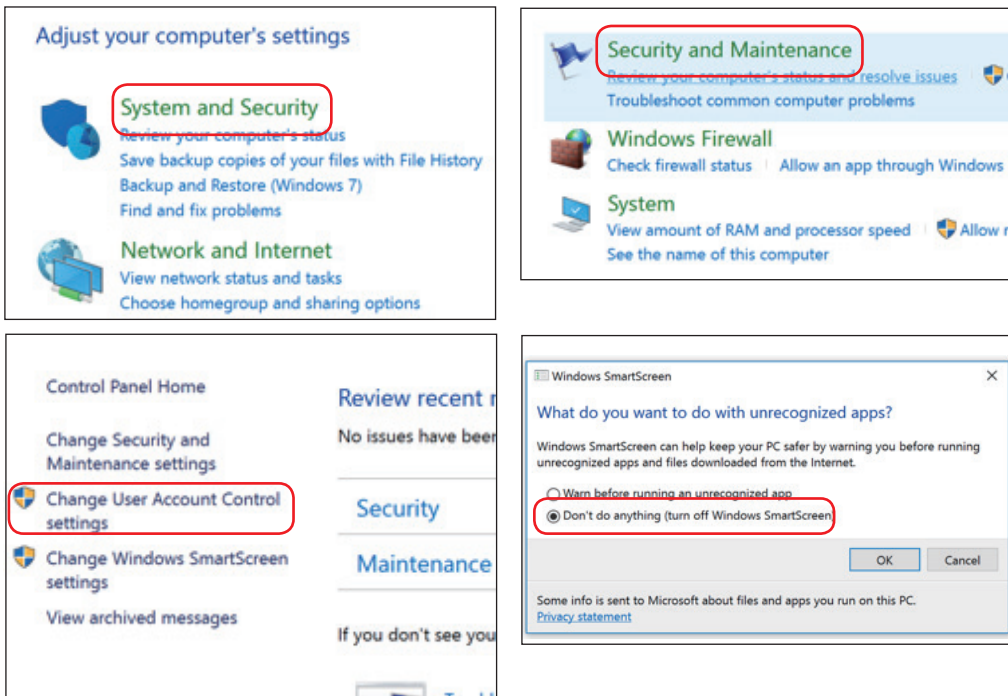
Adjust your computer's settings

System and Security
Review your computer's status
Save backup copies of your files with File History
Backup and Restore (Windows 7)
Find and fix problems

Network and Internet
View network status and tasks
Choose homegroup and sharing options

Security and Maintenance
Review your computer's status and resolve issues
Troubleshoot common computer problems

Windows Firewall
Check firewall status | Allow an app through Windows

System
View amount of RAM and processor speed | Allow r
See the name of this computer

Control Panel Home

Change Security and Maintenance settings

Change User Account Control settings

Change Windows SmartScreen settings

View archived messages

Review recent r
No issues have been

Security

Maintenance

If you don't see you

Windows SmartScreen

What do you want to do with unrecognized apps?

Windows SmartScreen can help keep your PC safer by warning you before running unrecognized apps and files downloaded from the Internet.

Warn before running an unrecognized app
Don't do anything (turn off Windows SmartScreen)

OK Cancel

Some info is sent to Microsoft about files and apps you run on this PC.
Privacy statement